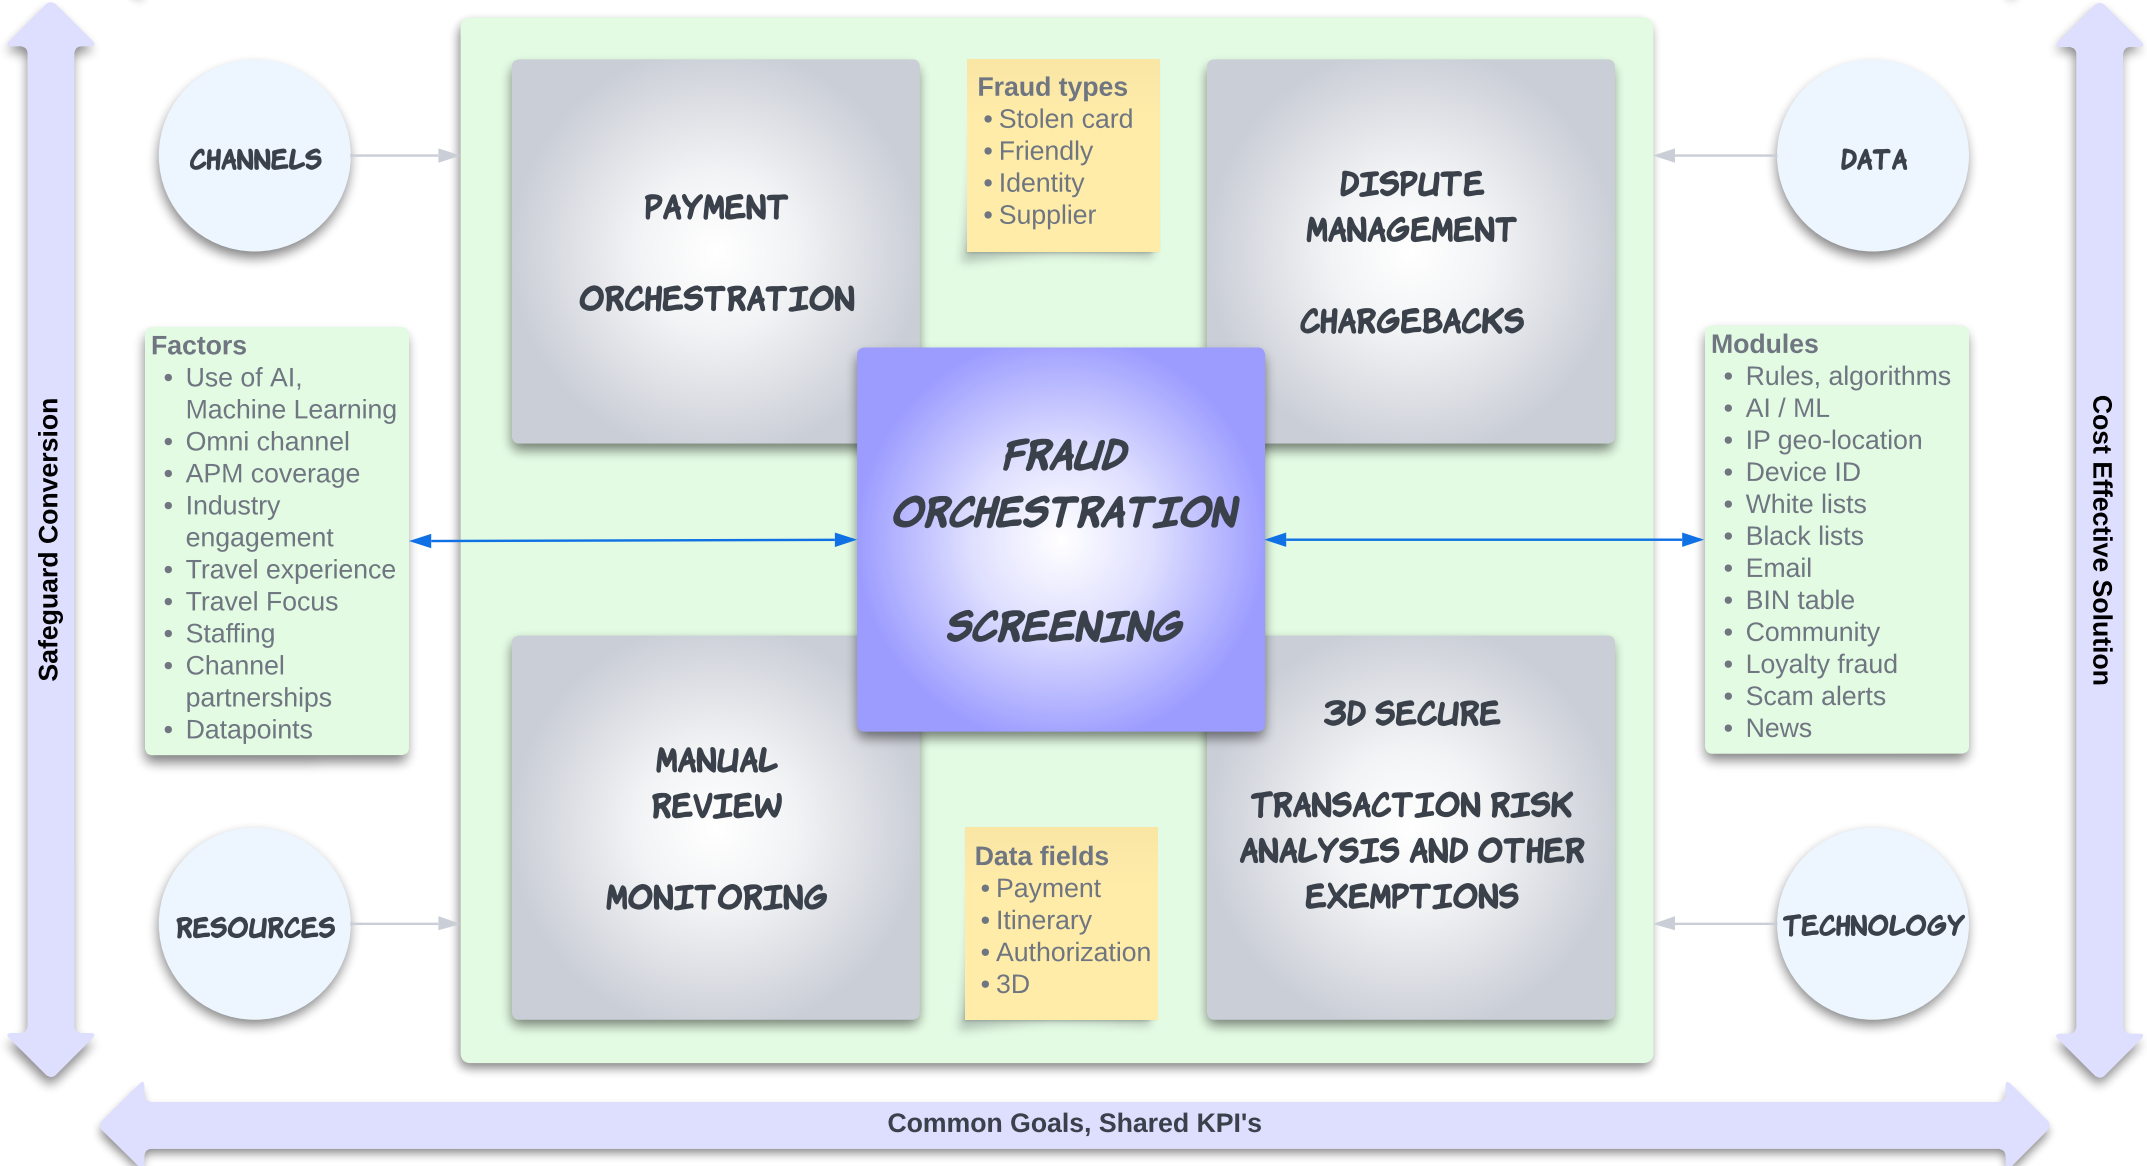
Safeguard Conversion

CHANNELS

PAYMENT

ORCHESTRATION

Fraud types
• Stolen card
• Friendly
• Identity
• Supplier

DISPUTE MANAGEMENT

CHARGEBACKS

DATA

Factors
• Use of AI, Machine Learning
• Omni channel
• APM coverage
• Industry engagement
• Travel experience
• Travel Focus
• Staffing
• Channel partnerships
• Datapoints

FRAUD ORCHESTRATION

SCREENING

Modules
• Rules, algorithms
• AI / ML
• IP geo-location
• Device ID
• White lists
• Black lists
• Email
• BIN table
• Community
• Loyalty fraud
• Scam alerts
• News

Cost Effective Solution

RESOURCES

MANUAL REVIEW

MONITORING

Data fields
• Payment
• Itinerary
• Authorization
• 3D

3D SECURE

TRANSACTION RISK ANALYSIS AND OTHER EXEMPTIONS

TECHNOLOGY

Common Goals, Shared KPI's